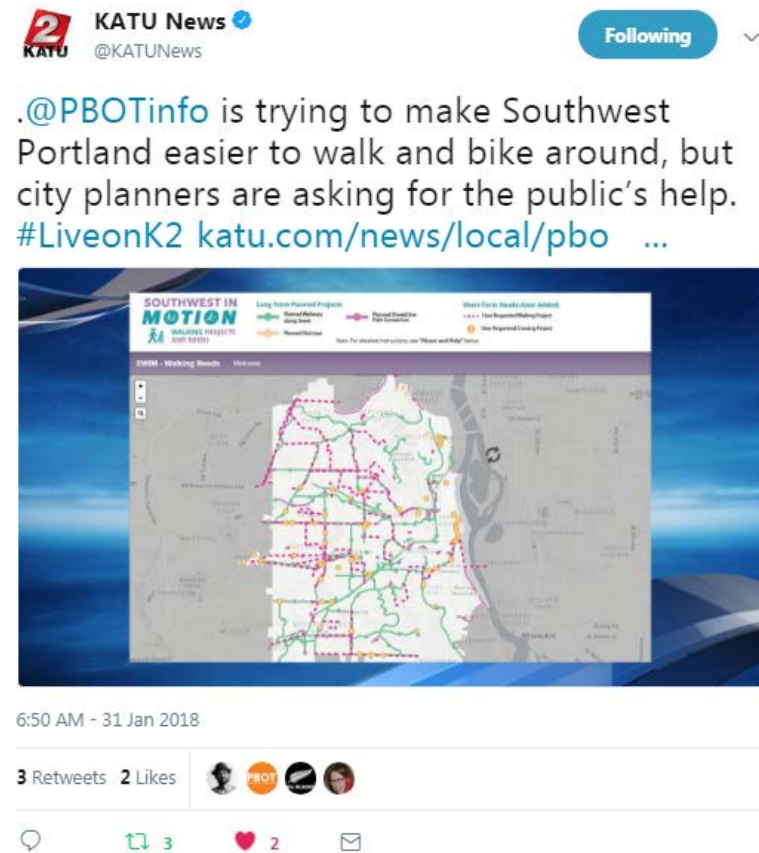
2 KATU

KATU News
@KATUNews

Following

.@PBOTinfo is trying to make Southwest Portland easier to walk and bike around, but city planners are asking for the public's help. #LiveonK2 katu.com/news/local/pbo ...

SOUTHWEST IN MOTION
WALKING PROJECTS AND NEEDS

Long-Term Planned Projects
Planned Walkway Along Street
Planned Stairway
Planned Shared-Use Path Connection

Short-Term Needs (User Added)
User Requested Walking Project
User Requested Crossing Project

Note: For detailed instructions, see "About and Help" below.

SWIM - Walking Needs

Welcome

+
-

6:50 AM - 31 Jan 2018

3 Retweets 2 Likes

PBOT

3
2